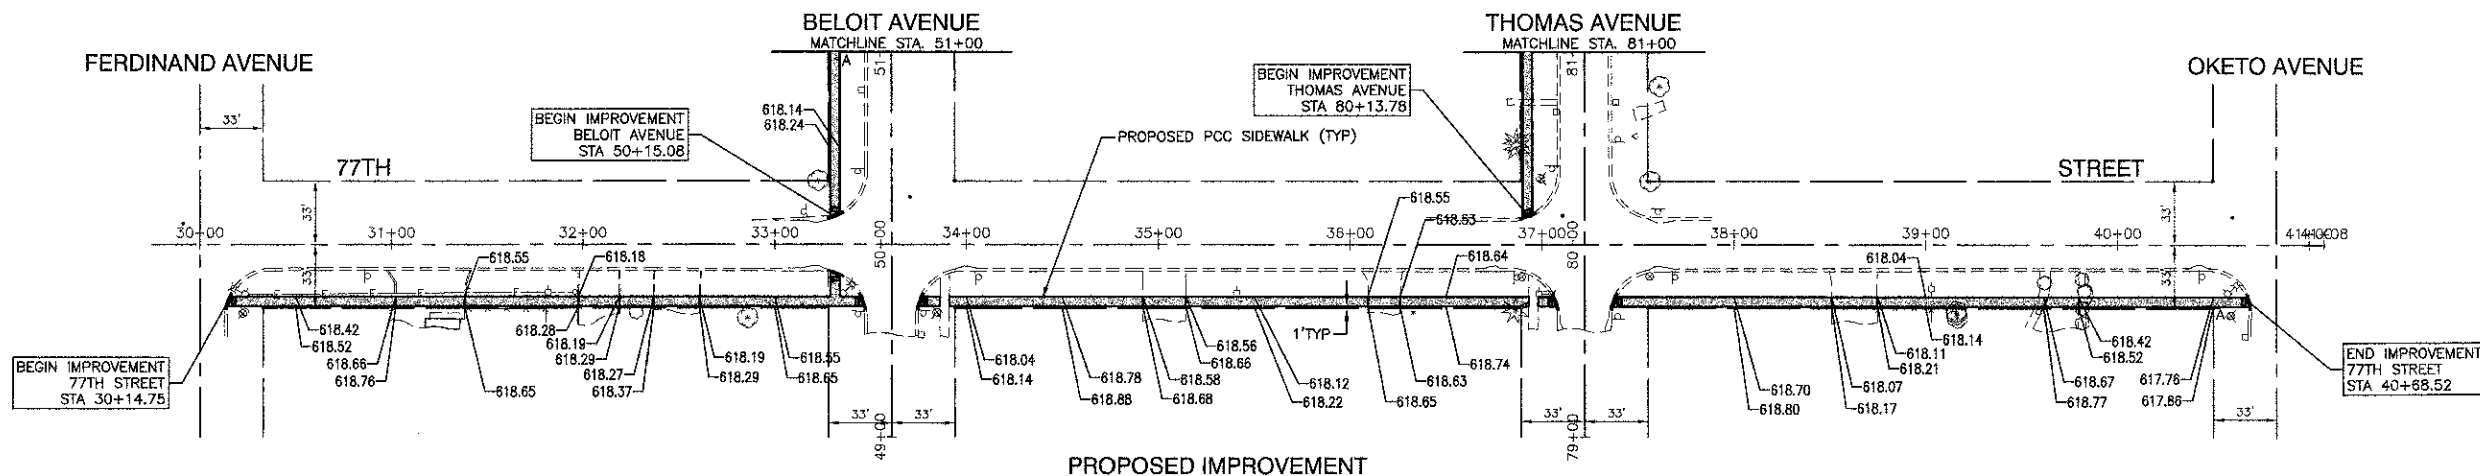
BELOIT AVENUE
MATCHLINE STA. 51+00

THOMAS AVENUE
MATCHLINE STA. 81+00

FERDINAND AVENUE

OKETO AVENUE

BEGIN IMPROVEMENT
THOMAS AVENUE
STA 80+13.78

BEGIN IMPROVEMENT
BELOIT AVENUE
STA 50+15.08

33'

51

81

618.14
618.24

PROPOSED PCC SIDEWALK (TYP)

77TH

STREET

33'

618.55
618.53

30+00
31+00
32+00
33+00
50+00
34+00
35+00
36+00
37+00
80
38+00
39+00
40+00
41+00.08

618.55
618.18
618.64
618.04

33'

618.42
618.52
618.66
618.76
618.28
618.19
618.29
618.27
618.37
618.19
618.29
618.55
618.65
618.65
618.04
618.14
618.78
618.88
618.56
618.66
618.58
618.68
1'TYP
618.12
618.22
618.63
618.65
618.74
618.70
618.80
618.11
618.21
618.07
618.17
618.14
618.42
618.52
618.67
618.77
617.76
617.86

BEGIN IMPROVEMENT
77TH STREET
STA 30+14.75

END IMPROVEMENT
77TH STREET
STA 40+68.52

33'
33'
49+00
33'
33'
79+00
33'

PROPOSED IMPROVEMENT